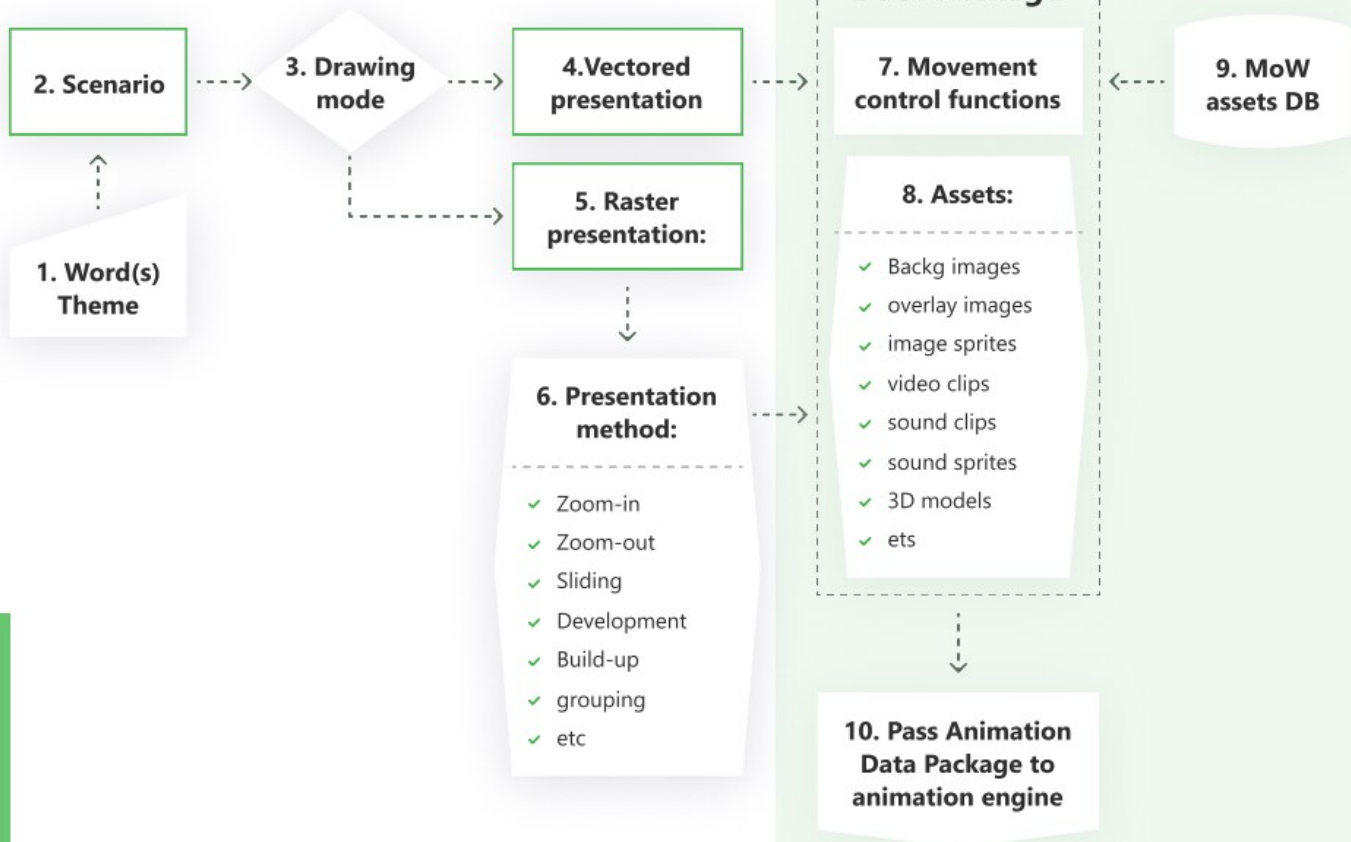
2. Scenario

3. Drawing mode

4.Vectored presentation

7. Movement control functions

9. MoW assets DB

5. Raster presentation:

8. Assets:

Backg images
overlay images
image sprites
video clips
sound clips
sound sprites
3D models
ets

1. Word(s) Theme

6. Presentation method:

Zoom-in
Zoom-out
Sliding
Development
Build-up
grouping
etc

10. Pass Animation Data Package to animation engine